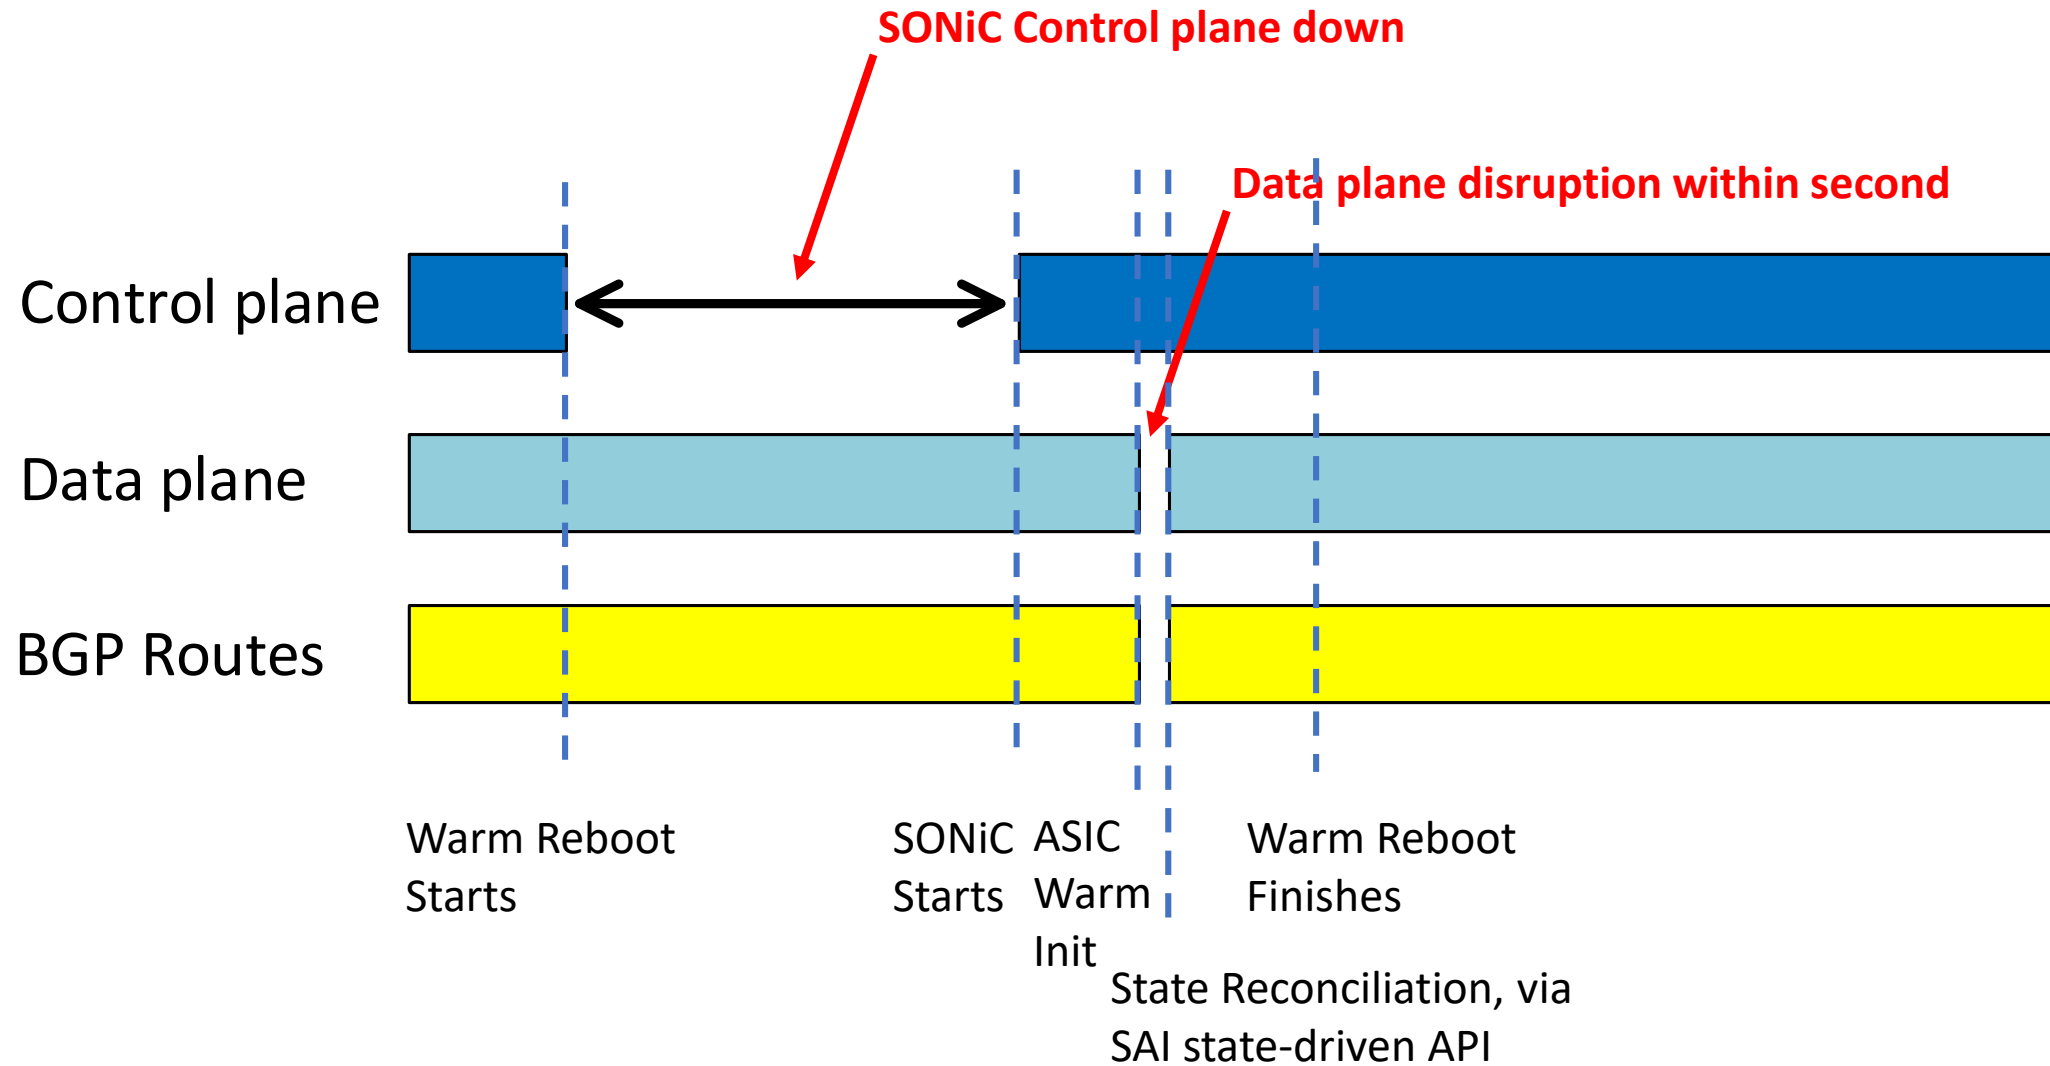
SONiC Control plane down

Data plane disruption within second

Control plane

Data plane

BGP Routes

Warm Reboot Starts

SONiC Starts

ASIC Warm Init

Warm Reboot Finishes

State Reconciliation, via SAI state-driven API